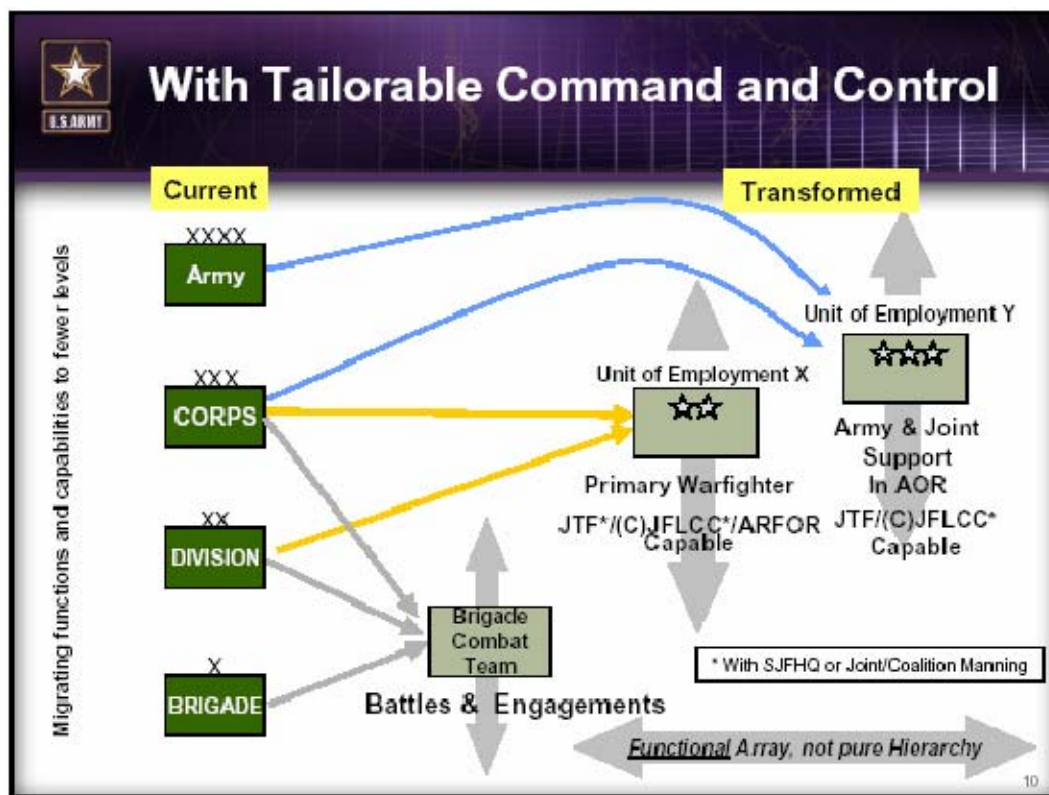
U.S. ARMY

With Tailorable Command and Control

Current

Transformed

Migrating functions and capabilities to fewer levels

XXXX
Army

XXX
CORPS

XX
DIVISION

X
BRIGADE

Unit of Employment X

Primary Warfighter

JTF*/(C)JFLCC*/ARFOR Capable

Unit of Employment Y

Army & Joint Support In AOR

JTF/(C)JFLCC* Capable

Brigade Combat Team

Battles & Engagements

* With SJFHQ or Joint/Coalition Manning

Functional Array, not pure Hierarchy

10